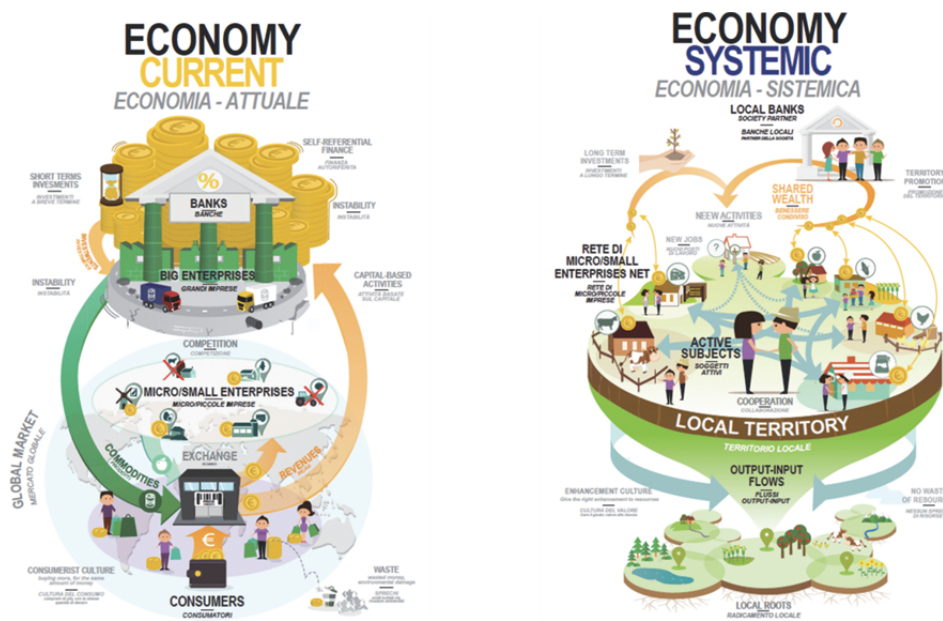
ECONOMY
CURRENT
ECONOMIA - ATTUALE

SELF-REFERENTIAL FINANCE
FINANZA AUTOREFERITA

SHORT TERMS INVESMENTS
INVESTIMENTI A BREVE TERMINE

BANKS
BANCHE

INSTABILITY
INSTABILITÀ

INVESTMENTS

INSTABILITY
INSTABILITÀ

BIG ENTERPRISES
GRANDI IMPRESE

CAPITAL-BASED ACTIVITIES
ATTIVITÀ BASATE SUL CAPITALE

COMPETITION
COMPETIZIONE

MICRO/SMALL ENTERPRISES
MICRO/PICCOLE IMPRESE

GLOBAL MARKET
MERCATO GLOBALE

COMMODITIES

EXCHANGE
SCAMBIO

REVENUES

CONSUMERIST CULTURE
buying more, for the same amount of money

CULTURA DEL CONSUMO
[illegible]

WASTE
wasted money, environmental damage
SPRECHI
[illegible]

CONSUMERS
CONSUMATORI

ECONOMY
SYSTEMIC
ECONOMIA - SISTEMICA

LOCAL BANKS
SOCIETY PARTNER
BANCHE LOCALI
PARTNER DELLA SOCIETÀ

LONG TERM INVESTMENTS
INVESTIMENTI A LUNGO TERMINE

TERRITORY PROMOTION
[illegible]

SHARED WEALTH
BENESSERE CONDIVISO

NEEW ACTIVITIES
NUOVE ATTIVITÀ

NEW JOBS
NUOVI POSTI DI LAVORO

RETE DI MICRO/SMALL ENTERPRISES NET
RETE DI MICRO/PICCOLE IMPRESE

ACTIVE SUBJECTS
SOGGETTI ATTIVI

COOPERATION
COLLABORAZIONE

LOCAL TERRITORY
TERRITORIO LOCALE

OUTPUT-INPUT FLOWS
FLUSSI OUTPUT-INPUT

ENHANCEMENT CULTURE
Give the right enhancement to resources
CULTURA DEL VALORE
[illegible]

NO WASTE
NESSUN SPRECO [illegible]

LOCAL ROOTS
RADICAMENTO LOCALE